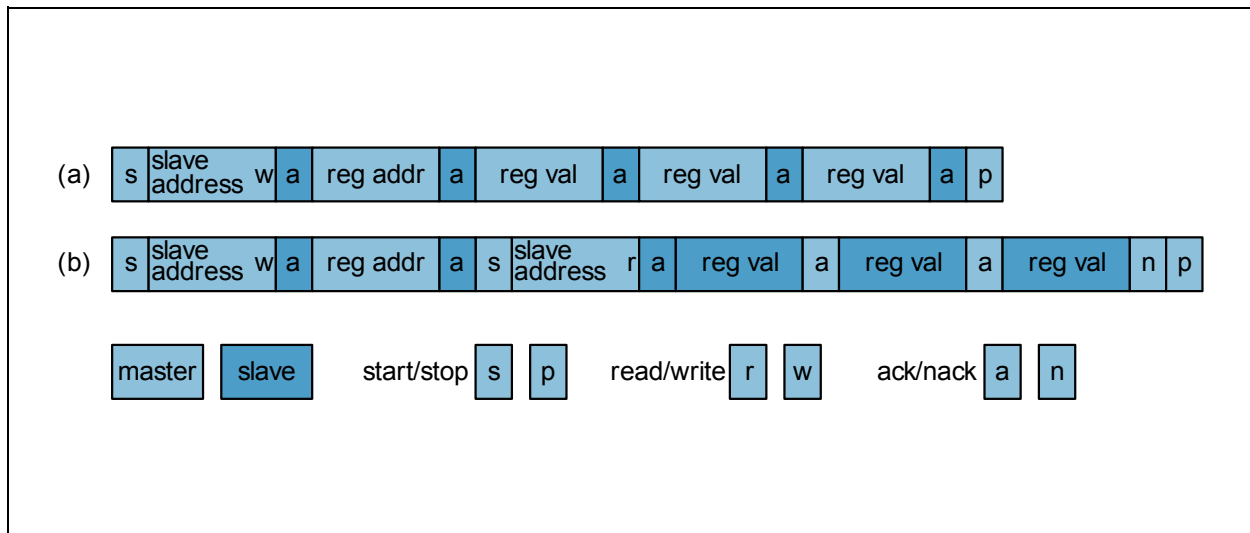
(a) s slave address w a reg addr a reg val a reg val a reg val a p

(b) s slave address w a reg addr a s slave address r a reg val a reg val a reg val n p

master slave start/stop s p read/write r w ack/nack a n